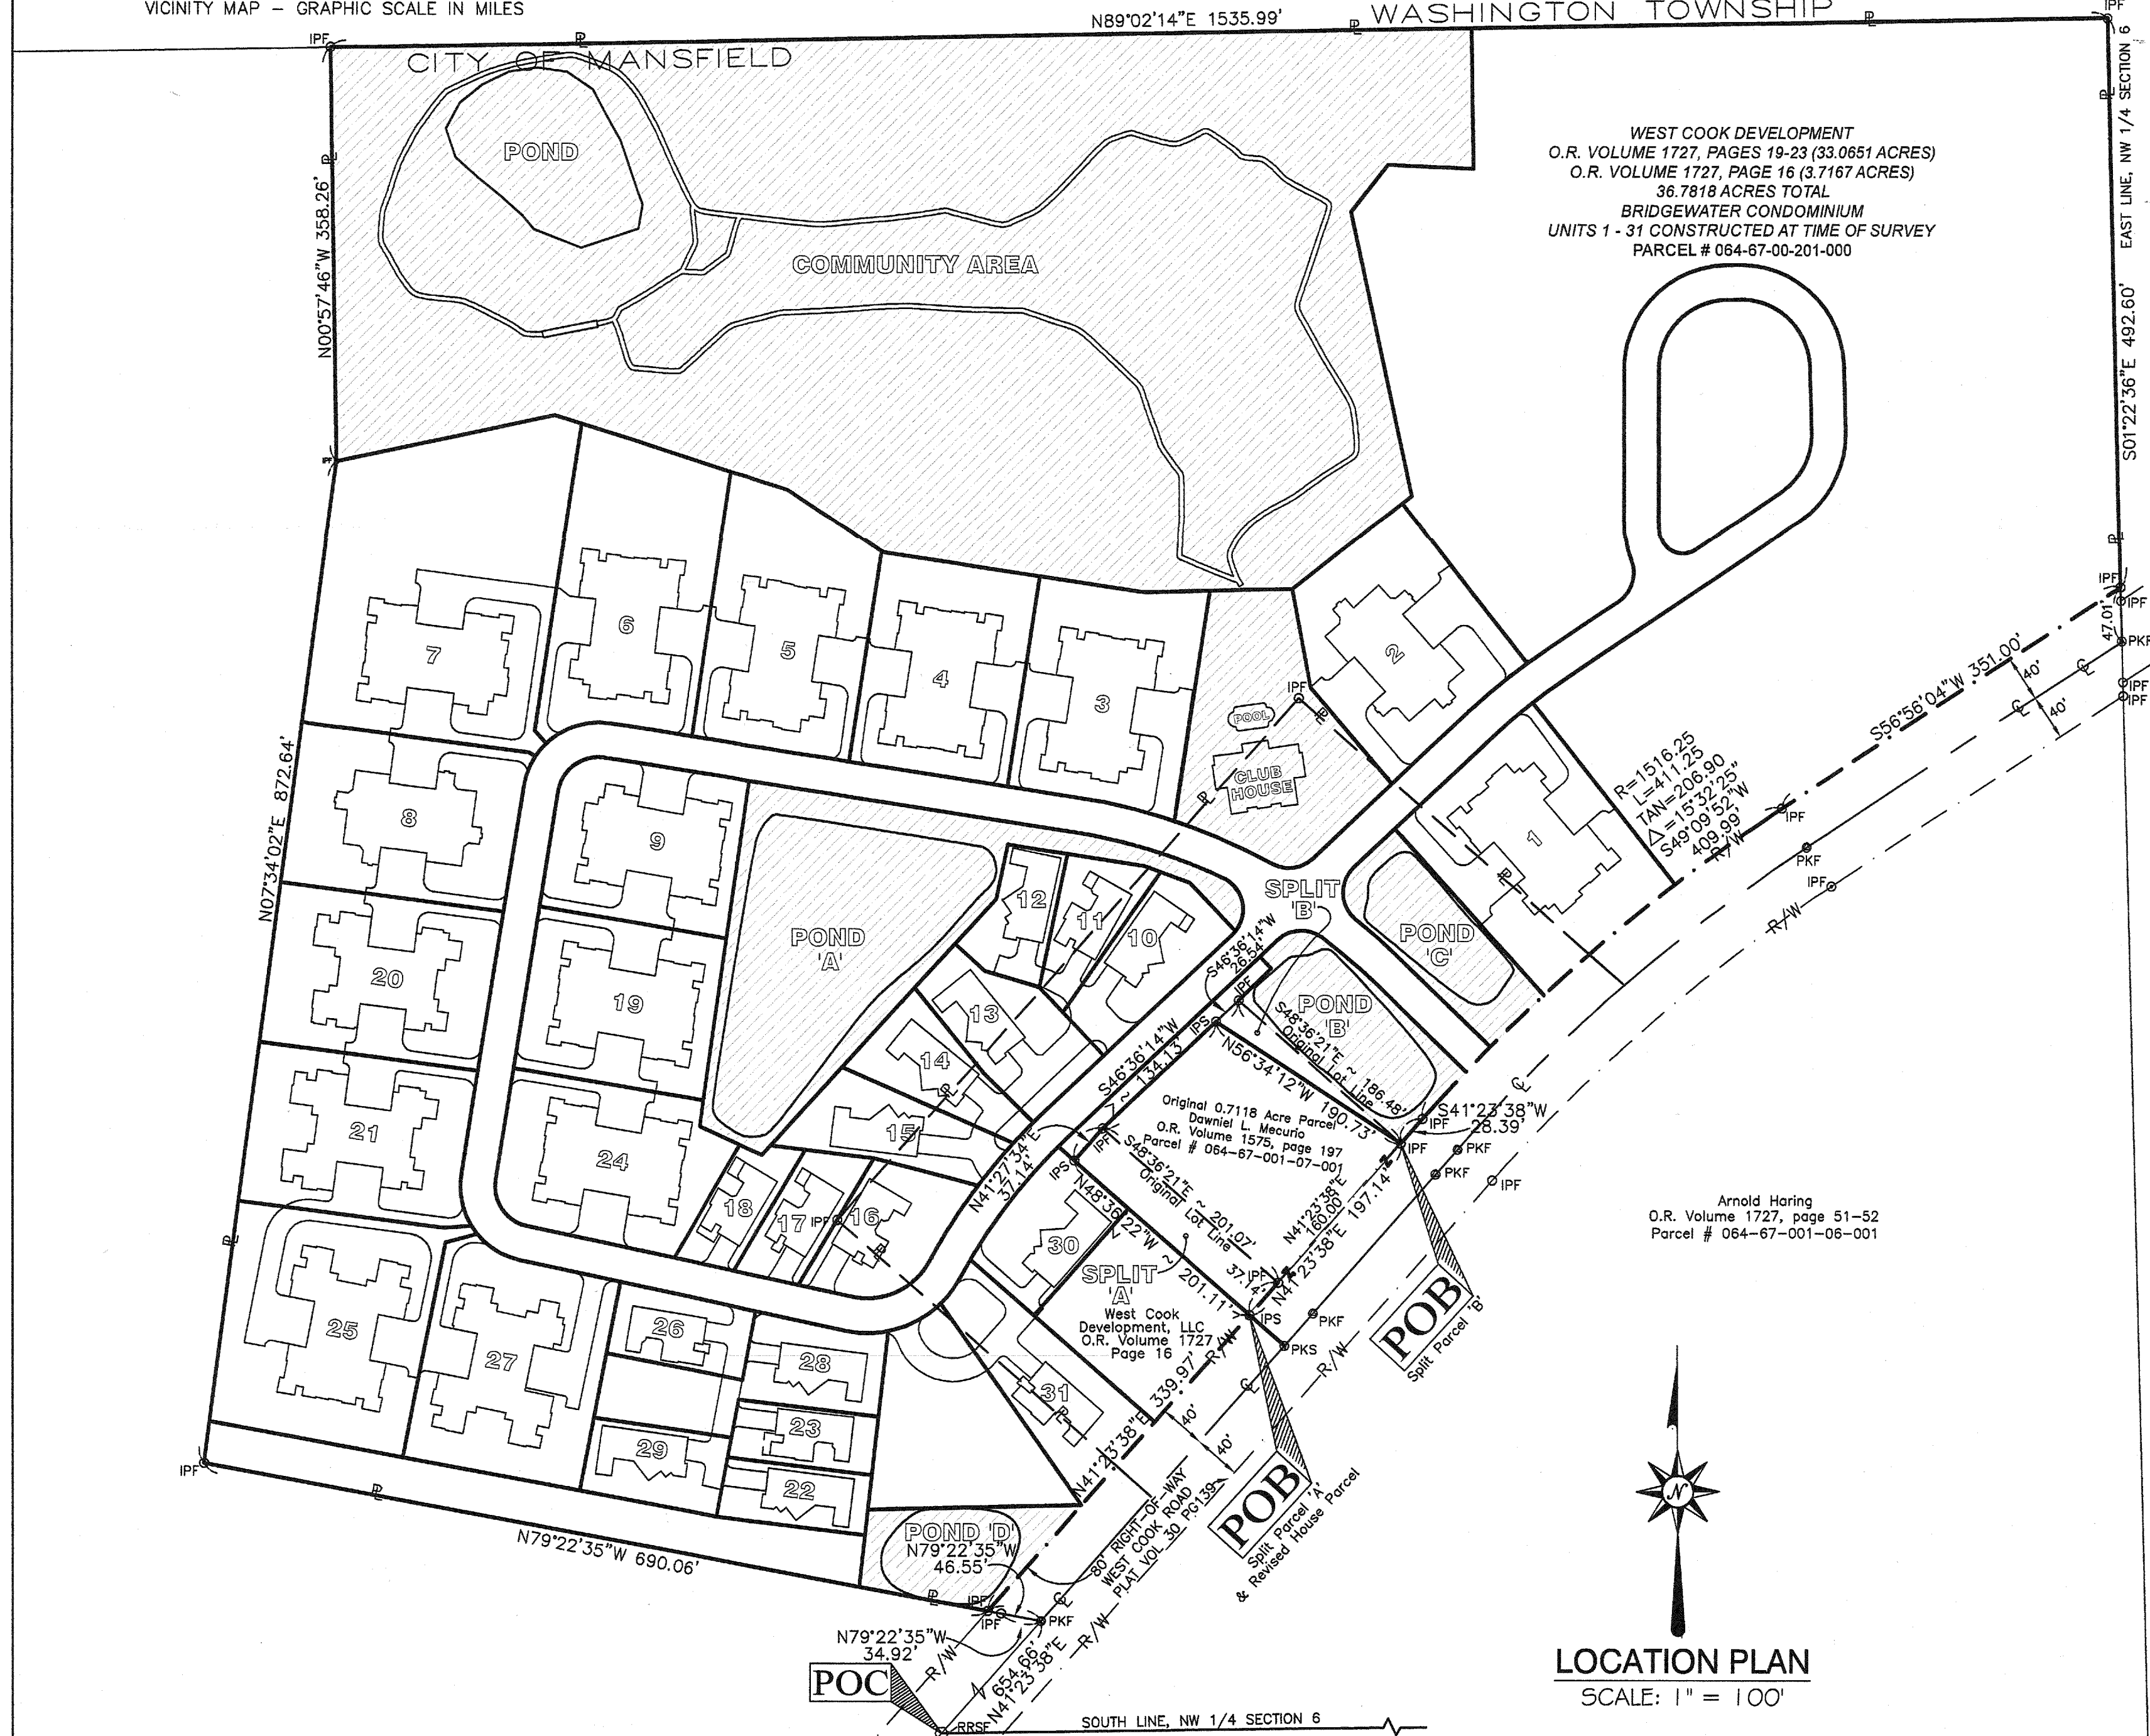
VICINITY MAP – GRAPHIC SCALE IN MILES

N89°02'14"E 1535.99'

WASHINGTON TOWNSHIP

IPF

CITY OF MANSFIELD

POND

COMMUNITY AREA

N00°57'46"W 358.26'

WEST COOK DEVELOPMENT
O.R. VOLUME 1727, PAGES 19-23 (33.0651 ACRES)
O.R. VOLUME 1727, PAGE 16 (3.7167 ACRES)
36.7818 ACRES TOTAL
BRIDGEWATER CONDOMINIUM
UNITS 1 - 31 CONSTRUCTED AT TIME OF SURVEY
PARCEL # 064-67-00-201-000

EAST LINE, NW 1/4 SECTION 6

S01°22'36"E 492.60'

IPF

47.01'

IPF

PKF

IPF

IPF

S56°56'04"W 351.00'

40'

40'

7

6

5

4

3

2

POOL

CLUB HOUSE

IPF

N07°34'02"E 872.64'

8

9

R=1516.25
L=411.25
TAN=206.90
$\Delta$=15°32'25"
S49°09'52"W
409.99'

IPF

PKF

IPF

R/W

1

SPLIT 'B'

POND 'C'

POND 'A'

12

11

10

20

19

S46°36'14"W 26.54'

IPF

POND 'B'

13

IPS

S48°36'21"E ~ 186.48' Original Lot Line

S46°36'14"W ~ 134.13'

N56°34'12"W 190.73'

21

24

14

15

Original 0.7118 Acre Parcel
Dawniel L. Mecurio
O.R. Volume 1575, page 197
Parcel # 064-67-001-07-001

S41°23'38"W 28.39'

IPF

IPF

PKF

PKF

IPF

IPF

N41°27'34"E 37.14'

S48°36'21"E ~ 201.07' Original Lot Line

N41°23'38"E 160.00'

N41°23'38"E 197.14'

18

17

IPF

16

IPS

30

N48°36'22"W ~ 201.11'

37.14'

IPF

Arnold Haring
O.R. Volume 1727, page 51–52
Parcel # 064-67-001-06-001

25

27

26

SPLIT 'A'

West Cook Development, LLC
O.R. Volume 1727
Page 16

IPS

PKF

PKS

R/W

POB

Split Parcel 'B'

28

31

339.97'

40'

40'

23

29

22

N41°23'38"E

80' RIGHT-OF-WAY
WEST COOK ROAD
PLAT VOL 30 PG139

POB

Split Parcel 'A'
& Revised House Parcel

IPF

N79°22'35"W 690.06'

POND 'D'

N79°22'35"W
46.55'

IPF

IPF

PKF

N79°22'35"W
34.92'

POC

R/W

654.66'

N41°23'38"E

R/W

RRSF

SOUTH LINE, NW 1/4 SECTION 6

N

LOCATION PLAN
SCALE: 1" = 100'